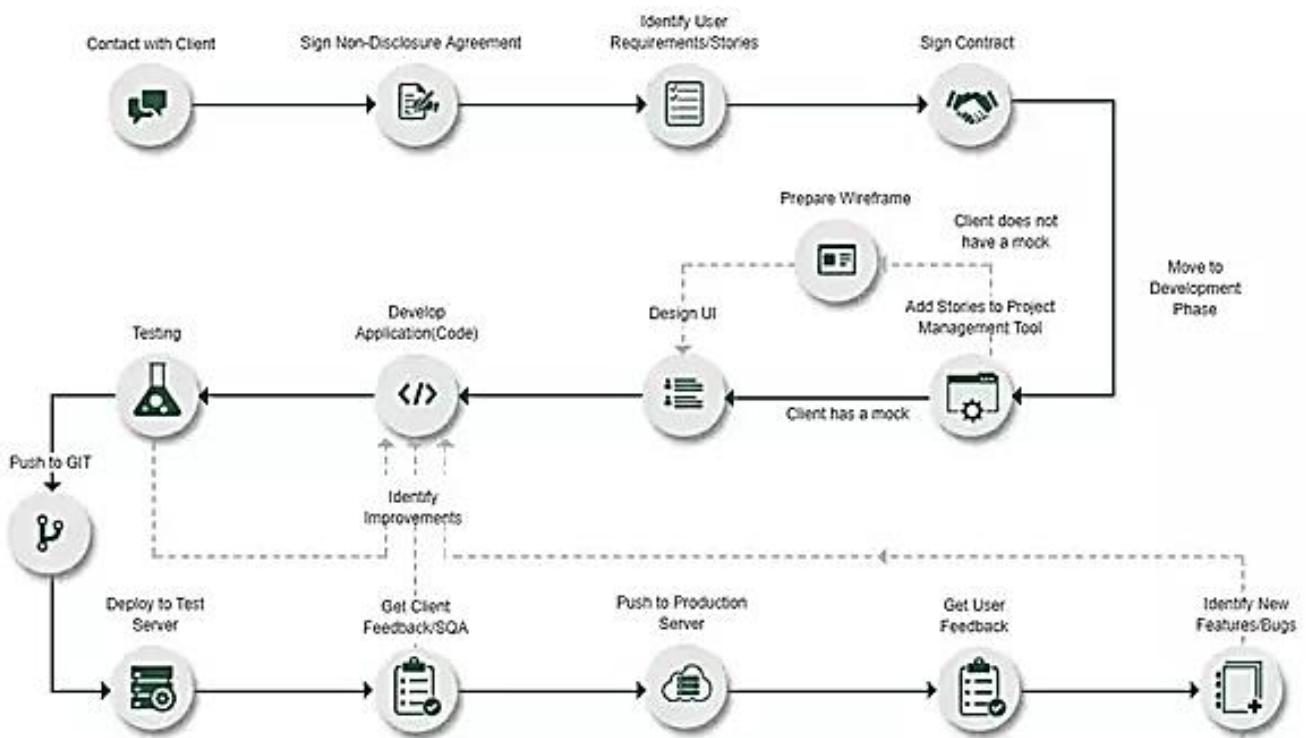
Contact with Client

Sign Non-Disclosure Agreement

Identify User Requirements/Stories

Sign Contract

Prepare Wireframe

Client does not have a mock

Move to Development Phase

Testing

Develop Application(Code)

Design UI

Add Stories to Project Management Tool

Client has a mock

Push to GIT

Identify Improvements

Deploy to Test Server

Get Client Feedback/SQA

Push to Production Server

Get User Feedback

Identify New Features/Bugs